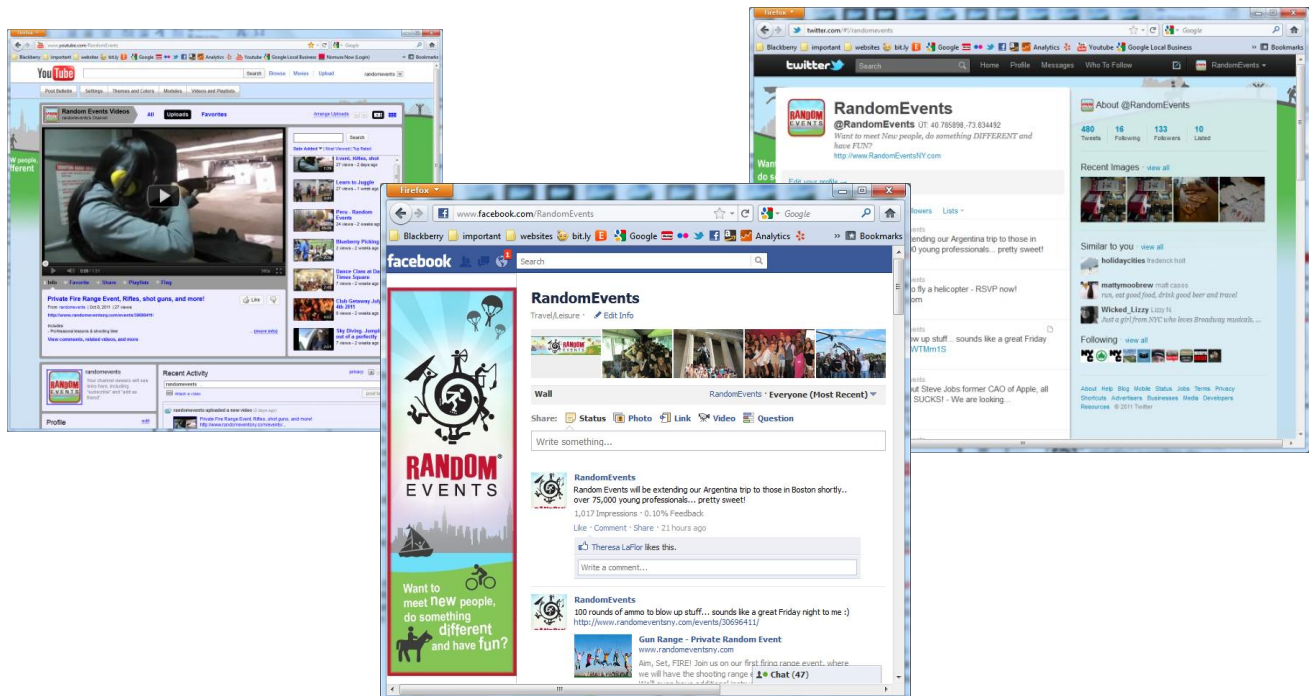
www.youtube.com/RandomEvents

Blackberry important websites bit.ly Google Analytics Youtube Google Local Business Nomura Now (Login)

YouTube Search Browse Movies Upload randomevents

Post Bulletin Settings Themes and Colors Modules Videos and Playlists

Random Events Videos All Uploads Favorites

Private Fire Range Event, Rifles, shot guns, and more!

Event, Rifles, shot
Learn to Juggle
Peru - Random Events
Blueberry Picking
Dance Class at Da Times Square
Club Getaway July 4th 2011
Sky Diving, Jumpi out of a perfectly

View comments, related videos, and more

randomevents

Recent Activity

randomevents uploaded a new video
Private Fire Range Event, Rifles, shot guns, and more!

Profile

twitter.com/#!/randomevents

Blackberry important websites bit.ly Google Analytics Youtube Google Local Business Bookmarks

twitter Search Home Profile Messages Who To Follow RandomEvents

RandomEvents
@RandomEvents ÜT: 40.785898,-73.834492
Want to meet New people, do something DIFFERENT and have FUN?
http://www.RandomEventsNY.com

About @RandomEvents
480 Tweets 16 Following 133 Followers 10 Listed

Recent Images view all

Similar to you view all
holidaycities
mattymoobrew run, eat good food, drink good beer and travel
Wicked_Lizzy Just a girl from NYC who loves Broadway musicals,

Following view all

About Help Blog Mobile Status Jobs Terms Privacy Shortcuts Advertisers Businesses Media Developers Resources © 2011 Twitter

Firefox

www.facebook.com/RandomEvents

Blackberry important websites bit.ly Google Analytics Bookmarks

facebook Search

RANDOM EVENTS

Want to meet new people, do something different and have fun?

RandomEvents
Travel/Leisure · Edit Info

Wall RandomEvents · Everyone (Most Recent)

Share: Status Photo Link Video Question

Write something...

RandomEvents
Random Events will be extending our Argentina trip to those in Boston shortly.. over 75,000 young professionals... pretty sweet!
1,017 Impressions · 0.10% Feedback
Like · Comment · Share · 21 hours ago
Theresa LaFlor likes this.
Write a comment...

RandomEvents
100 rounds of ammo to blow up stuff... sounds like a great Friday night to me :)
http://www.randomeventsny.com/events/30696411/
Gun Range - Private Random Event
www.randomeventsny.com
Aim, Set, FIRE! Join us on our first firing range event, where we will have the shooting range

Chat (47)